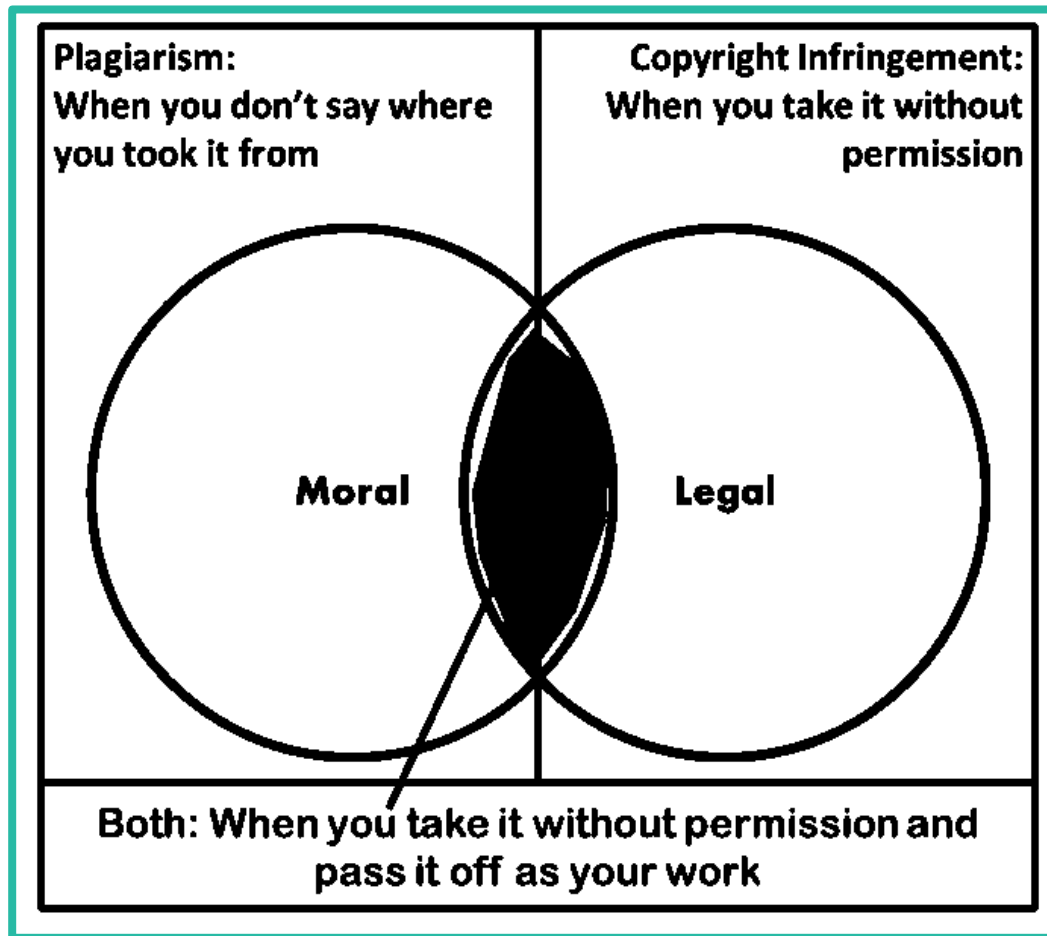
Plagiarism:
When you don’t say where you took it from

Copyright Infringement:
When you take it without permission

Moral

Legal

Both: When you take it without permission and pass it off as your work